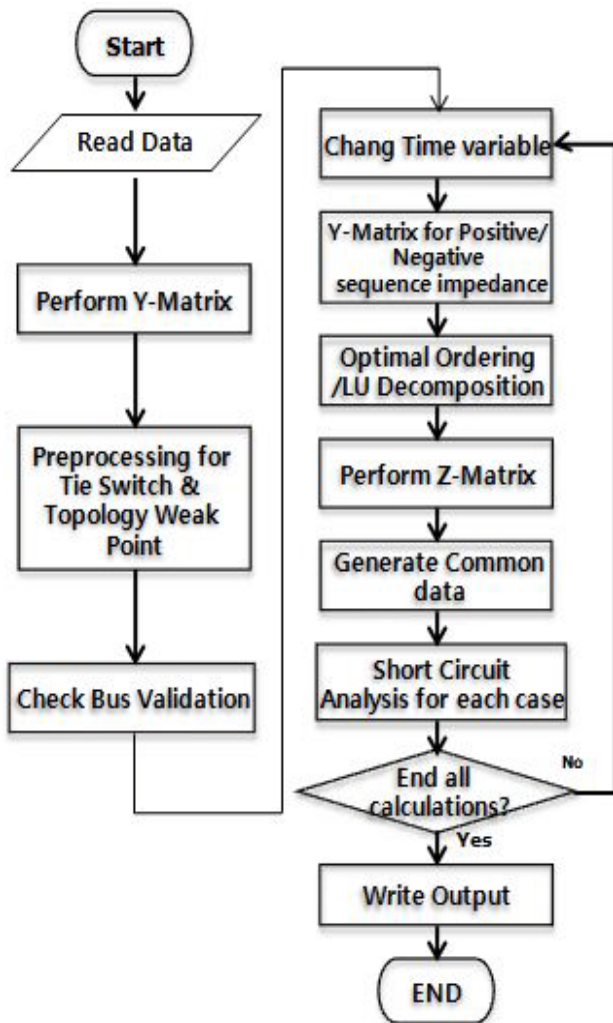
Start

Read Data

Perform Y-Matrix

Preprocessing for Tie Switch & Topology Weak Point

Check Bus Validation

Chang Time variable

Y-Matrix for Positive/ Negative sequence impedance

Optimal Ordering /LU Decomposition

Perform Z-Matrix

Generate Common data

Short Circuit Analysis for each case

End all calculations?

No

Yes

Write Output

END